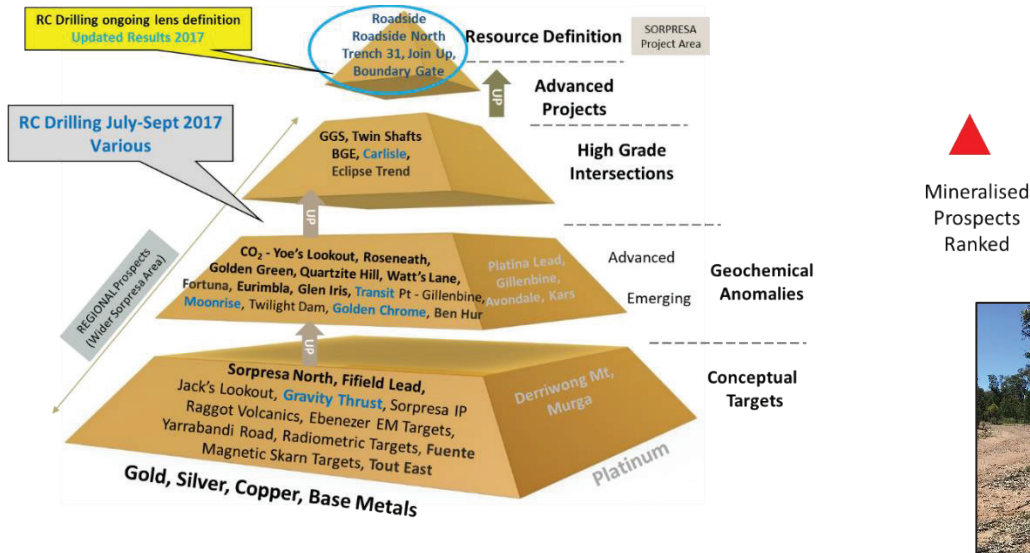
RC Drilling ongoing lens definition
Updated Results 2017

Roadside
Roadside North
Trench 31, Join Up,
Boundary Gate

Resource Definition

SORPRESA
Project Area

UP

Advanced
Projects

RC Drilling July-Sept 2017
Various

GGS, Twin Shafts
BGE, Carlisle,
Eclipse Trend

High Grade
Intersections

UP

REGIONAL Prospects
(Wider Sorpresa Area)

$CO_2$ - Yoe's Lookout, Roseneath,
Golden Green, Quartzite Hill, Watt's Lane,
Fortuna, Eurimbla, Glen Iris, Transit Pt - Gillenbine,
Moonrise, Twilight Dam, Golden Chrome, Ben Hur

Platina Lead,
Gillenbine,
Avondale, Kars

Advanced

Emerging

Geochemical
Anomalies

UP

Sorpresa North, Fifield Lead,
Jack's Lookout, Gravity Thrust, Sorpresa IP
Raggot Volcanics, Ebenezer EM Targets,
Yarrabandi Road, Radiometric Targets, Fuente
Magnetic Skarn Targets, Tout East

Derriwong Mt,
Murga

Platinum

Conceptual
Targets

Gold, Silver, Copper, Base Metals

Mineralised
Prospects
Ranked